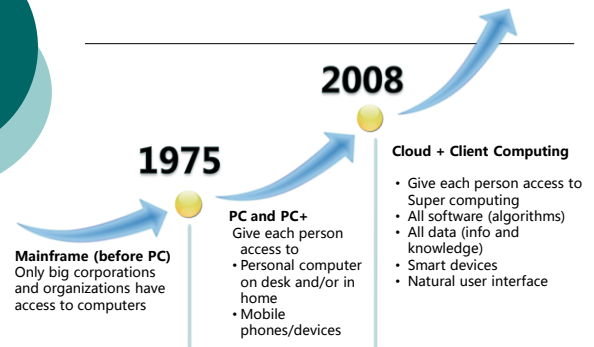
1975

2008

Mainframe (before PC)
Only big corporations and organizations have access to computers

PC and PC+
Give each person access to
• Personal computer on desk and/or in home
• Mobile phones/devices

Cloud + Client Computing
• Give each person access to Super computing
• All software (algorithms)
• All data (info and knowledge)
• Smart devices
• Natural user interface